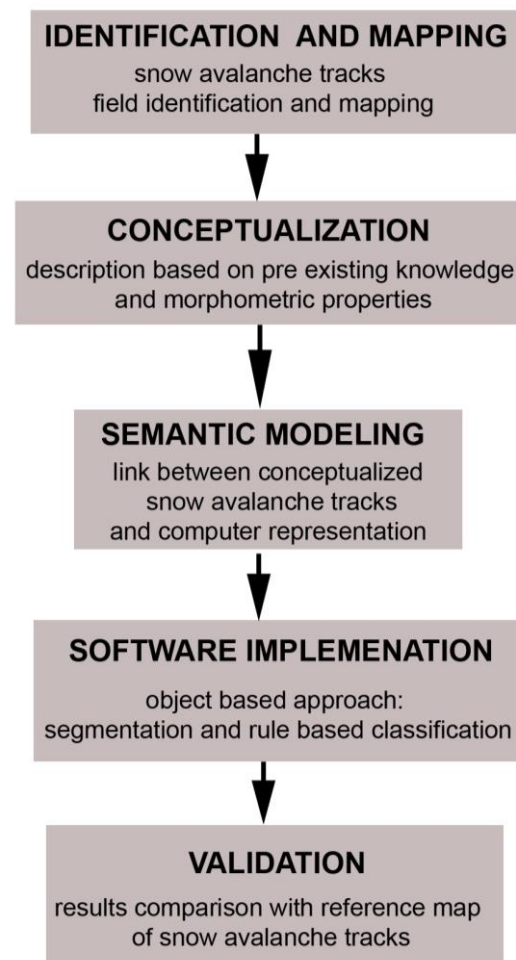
IDENTIFICATION AND MAPPING
snow avalanche tracks
field identification and mapping

CONCEPTUALIZATION
description based on pre existing knowledge
and morphometric properties

SEMANTIC MODELING
link between conceptualized
snow avalanche tracks
and computer representation

SOFTWARE IMPLEMENATION
object based approach:
segmentation and rule based classification

VALIDATION
results comparison with reference map
of snow avalanche tracks